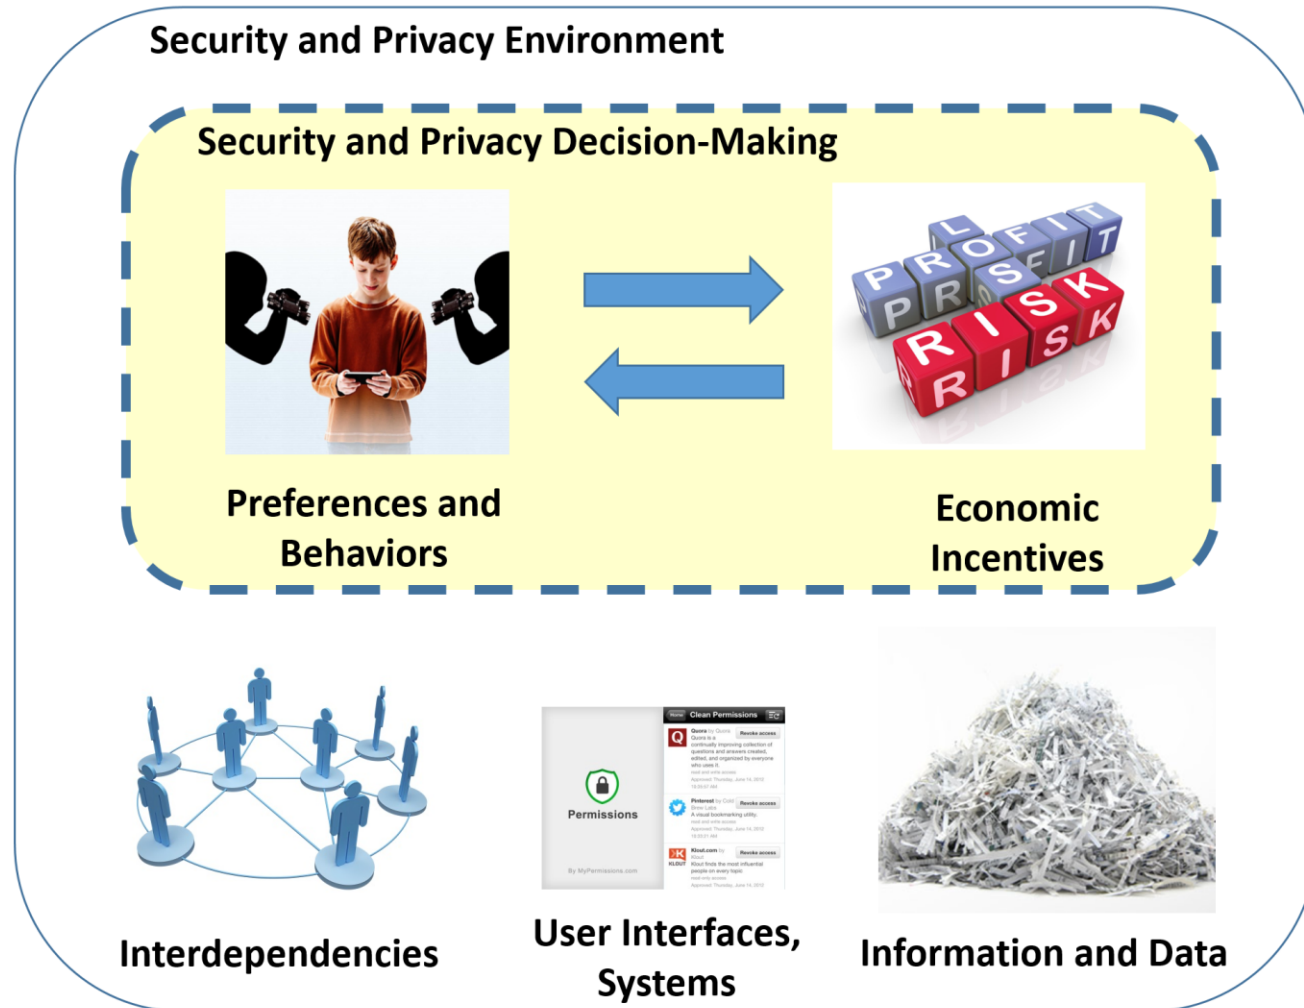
Security and Privacy Environment

Security and Privacy Decision-Making

PROFIT
PROFIT
LOSS
RISK
RISK

Preferences and Behaviors

Economic Incentives

Home Clean Permissions

Permissions

By MyPermissions.com

Quora by Quora
Revoke access

Pinterest by Cold Brew Labs
Revoke access

Klout.com by Klout
Revoke access

Interdependencies

User Interfaces, Systems

Information and Data